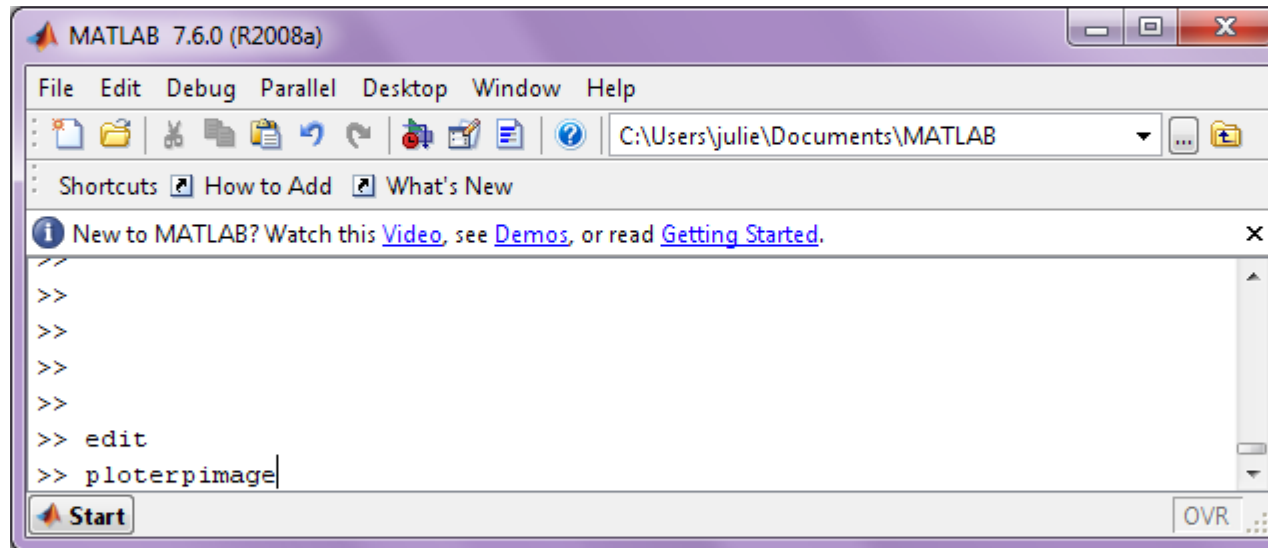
MATLAB 7.6.0 (R2008a)

File Edit Debug Parallel Desktop Window Help

C:\Users\julie\Documents\MATLAB

...

Shortcuts How to Add What's New

New to MATLAB? Watch this Video, see Demos, or read Getting Started.

×

>>
>>
>>
>>
>>
>> edit
>> ploterpimage

Start

OVR